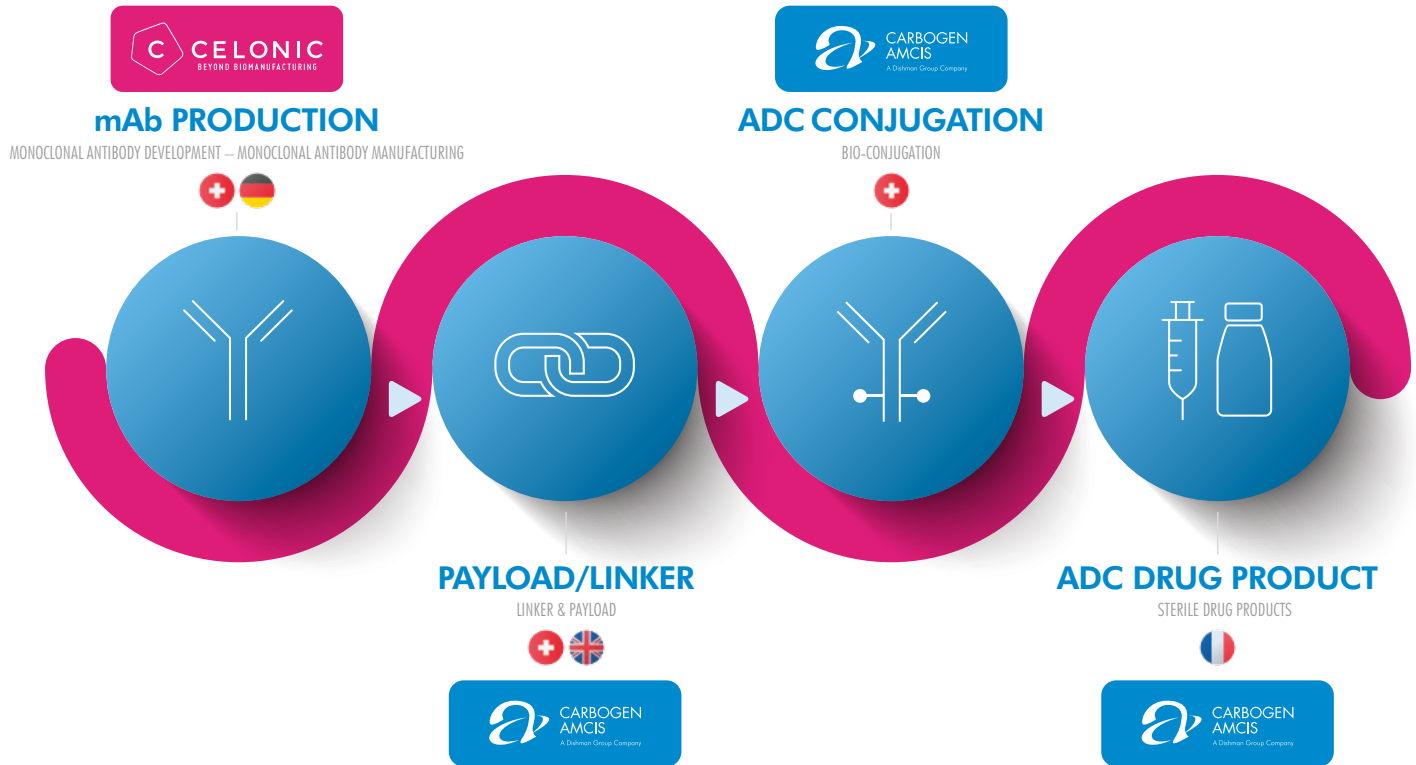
CELONIC
BEYOND BIOMANUFACTURING

mAb PRODUCTION
MONOCLONAL ANTIBODY DEVELOPMENT – MONOCLONAL ANTIBODY MANUFACTURING

CARBOGEN AMCIS
A Dishman Group Company

ADC CONJUGATION
BIO-CONJUGATION

PAYLOAD/LINKER
LINKER & PAYLOAD

CARBOGEN AMCIS
A Dishman Group Company

ADC DRUG PRODUCT
STERILE DRUG PRODUCTS

CARBOGEN AMCIS
A Dishman Group Company